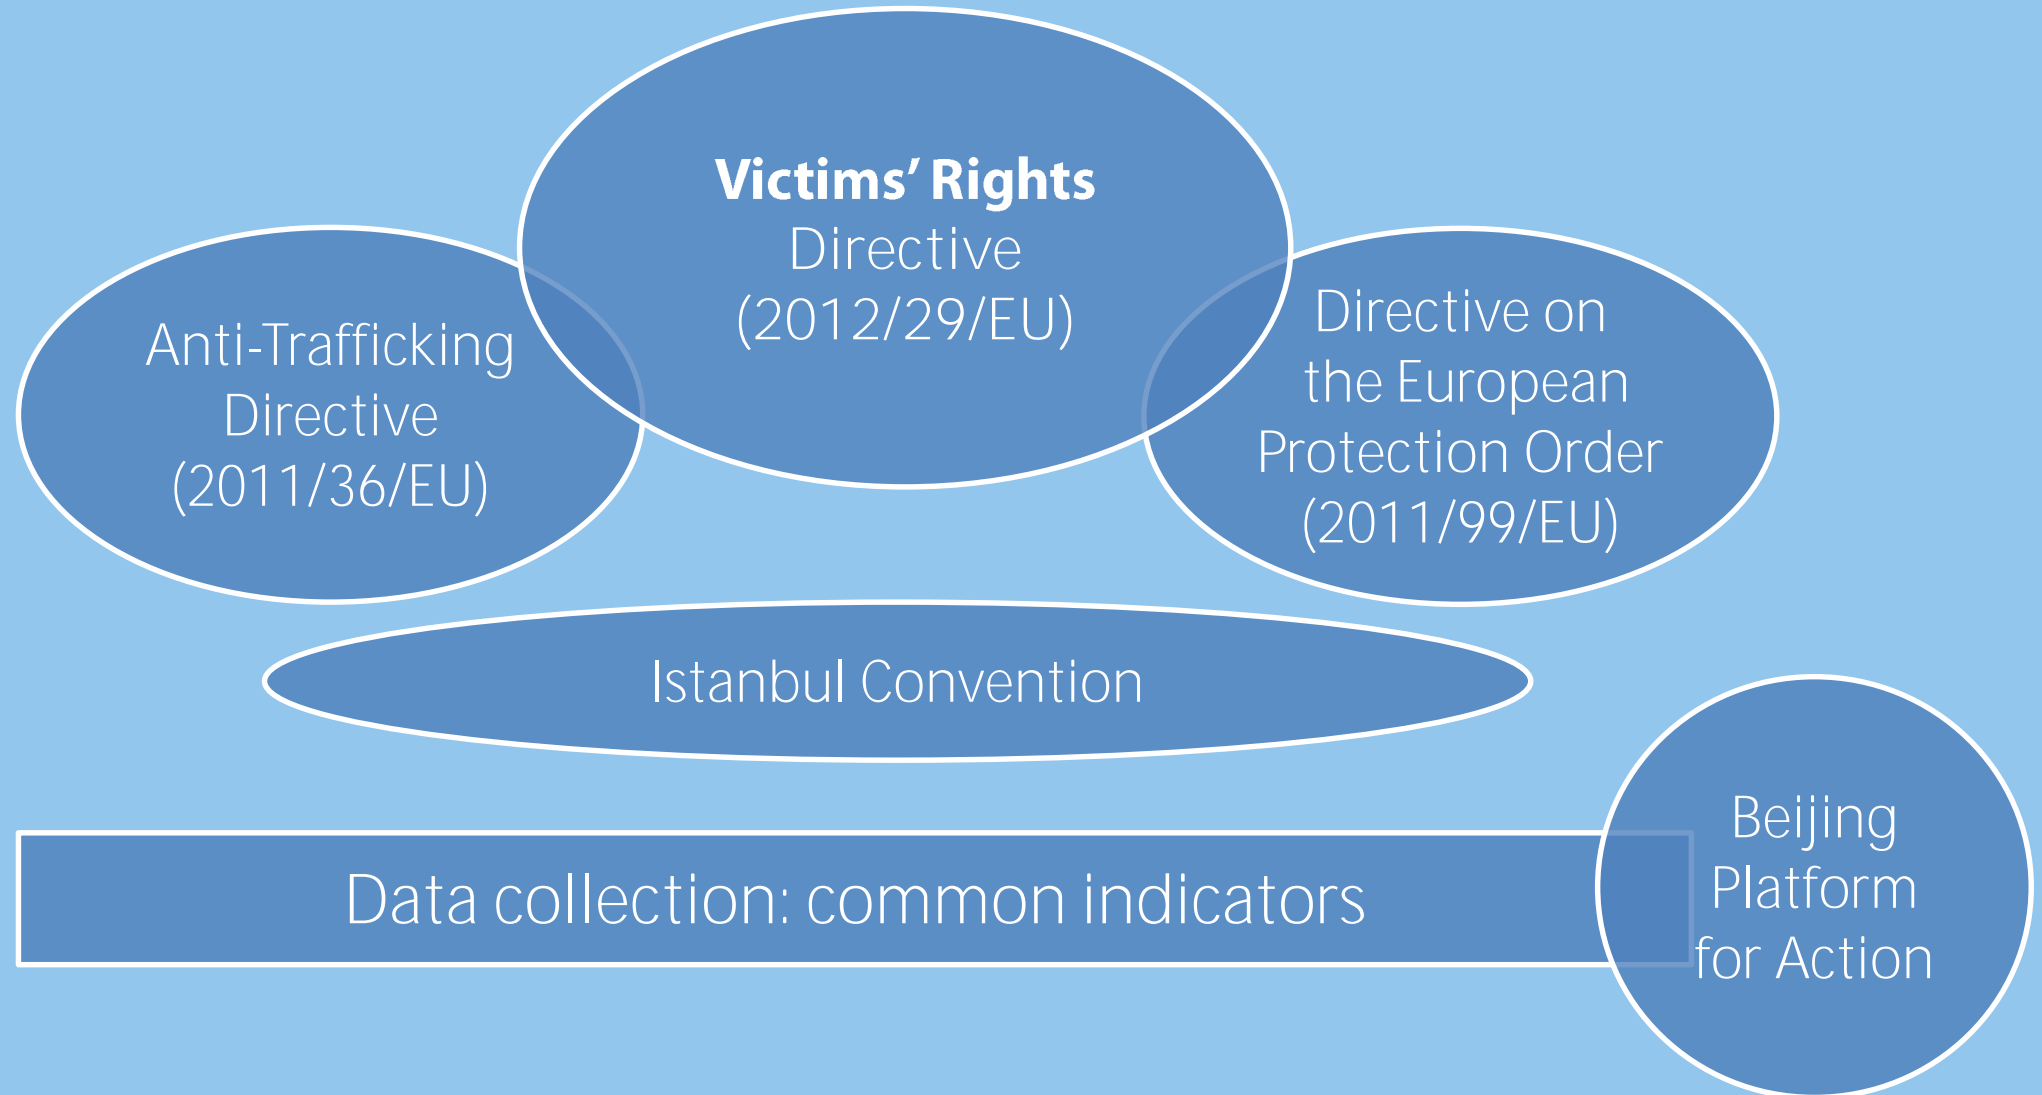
**Victims' Rights** Directive (2012/29/EU)

Anti-Trafficking Directive (2011/36/EU)

Directive on the European Protection Order (2011/99/EU)

Istanbul Convention

Data collection: common indicators

Beijing Platform for Action